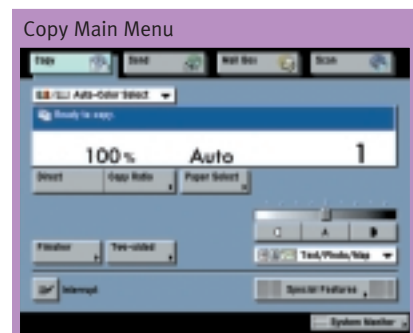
Copy Main Menu

Copy
Send
Mail Box
Scan

Auto Color Select

Ready to copy.

100%
Auto
1

Direct
Copy Ratio
Paper Select

Finisher
Two-sided

Text/Photo/Map

Interrupt

Special Features

System Monitor